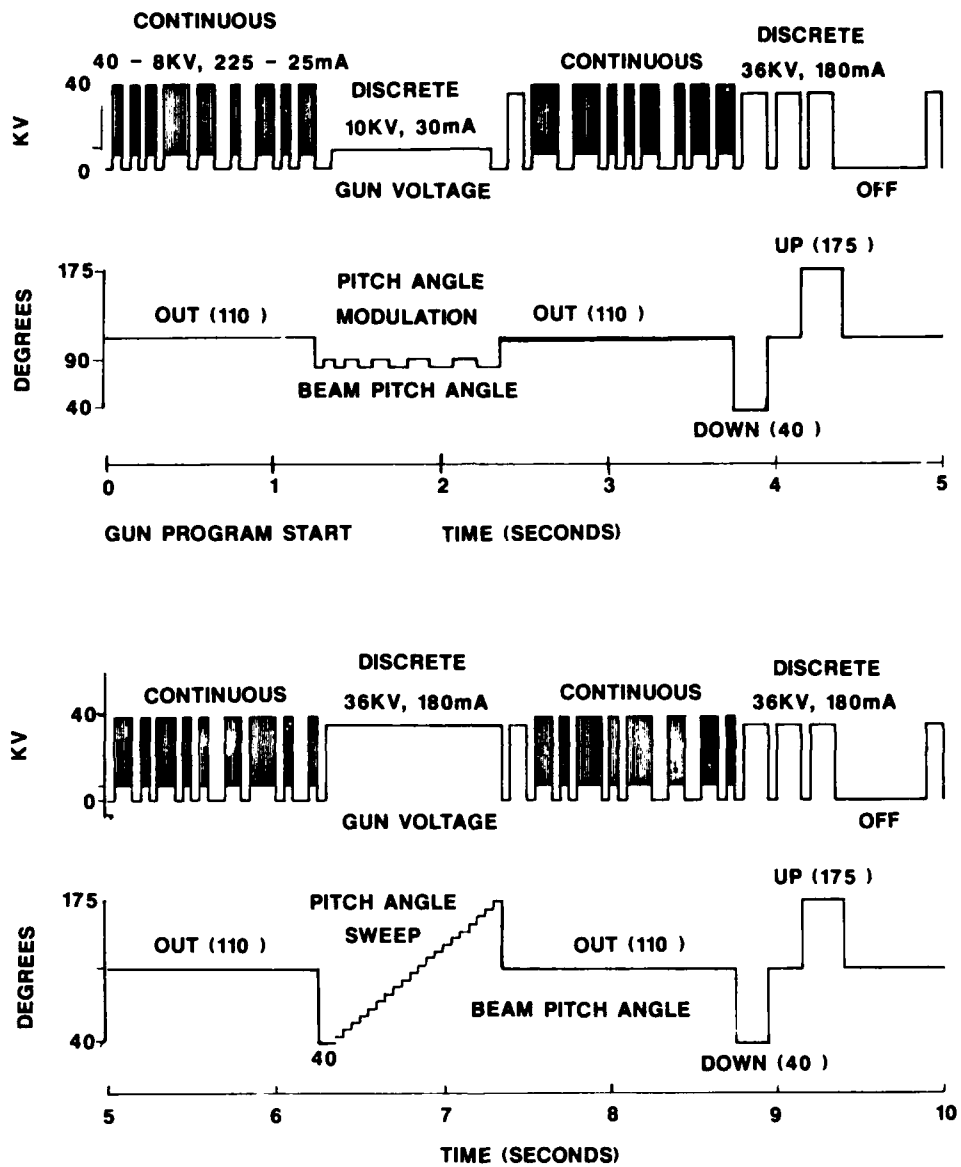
CONTINUOUS

40 - 8KV, 225 - 25mA

DISCRETE

10KV, 30mA

CONTINUOUS

DISCRETE

36KV, 180mA

KV

40

0

GUN VOLTAGE

OFF

175

DEGREES

90

40

OUT (110 )

PITCH ANGLE

MODULATION

BEAM PITCH ANGLE

OUT (110 )

UP (175 )

DOWN (40 )

0

1

2

3

4

5

GUN PROGRAM START

TIME (SECONDS)

DISCRETE

36KV, 180mA

CONTINUOUS

CONTINUOUS

DISCRETE

36KV, 180mA

KV

40

0

GUN VOLTAGE

OFF

175

DEGREES

40

OUT (110 )

PITCH ANGLE

SWEEP

40

OUT (110 )

BEAM PITCH ANGLE

UP (175 )

DOWN (40 )

5

6

7

8

9

10

TIME (SECONDS)